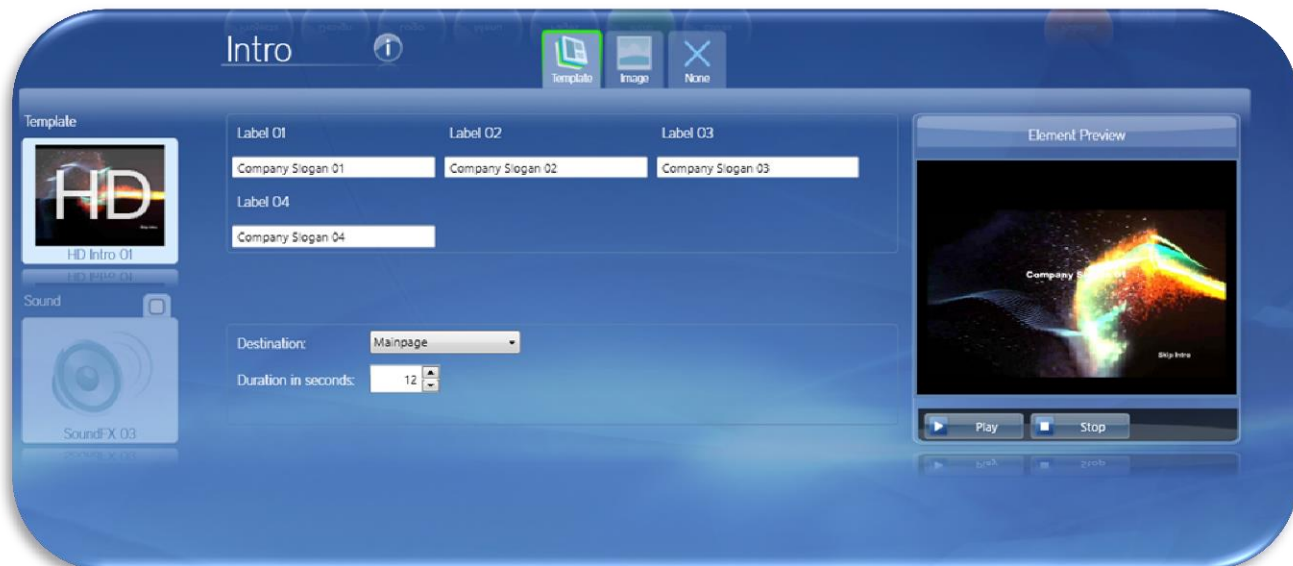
Intro

Template Image None

Template

HD

HD Intro 01

Sound

SoundFX 03

Label 01

Company Slogan 01

Label 02

Company Slogan 02

Label 03

Company Slogan 03

Label 04

Company Slogan 04

Destination: Mainpage

Duration in seconds: 12

Element Preview

Company S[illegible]

Skip Intro

Play

Stop